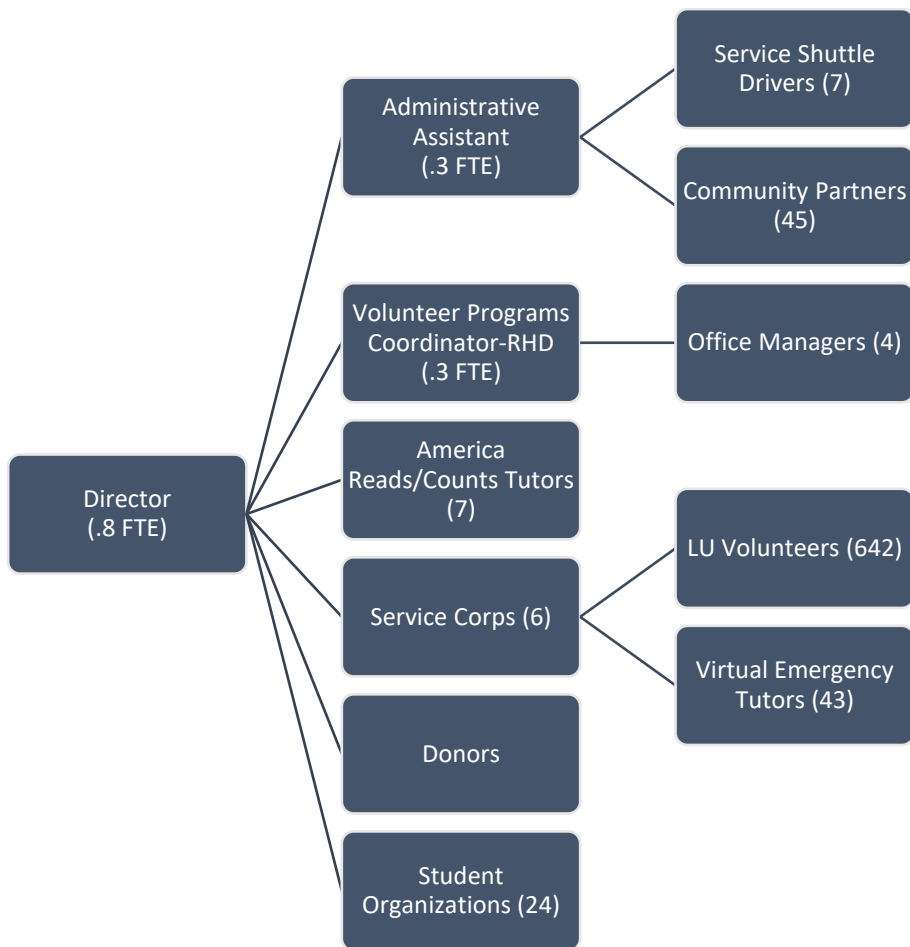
Director
(.8 FTE)

Administrative Assistant
(.3 FTE)

Service Shuttle Drivers (7)

Community Partners (45)

Volunteer Programs Coordinator-RHD
(.3 FTE)

Office Managers (4)

America Reads/Counts Tutors
(7)

Service Corps (6)

LU Volunteers (642)

Virtual Emergency Tutors (43)

Donors

Student Organizations (24)